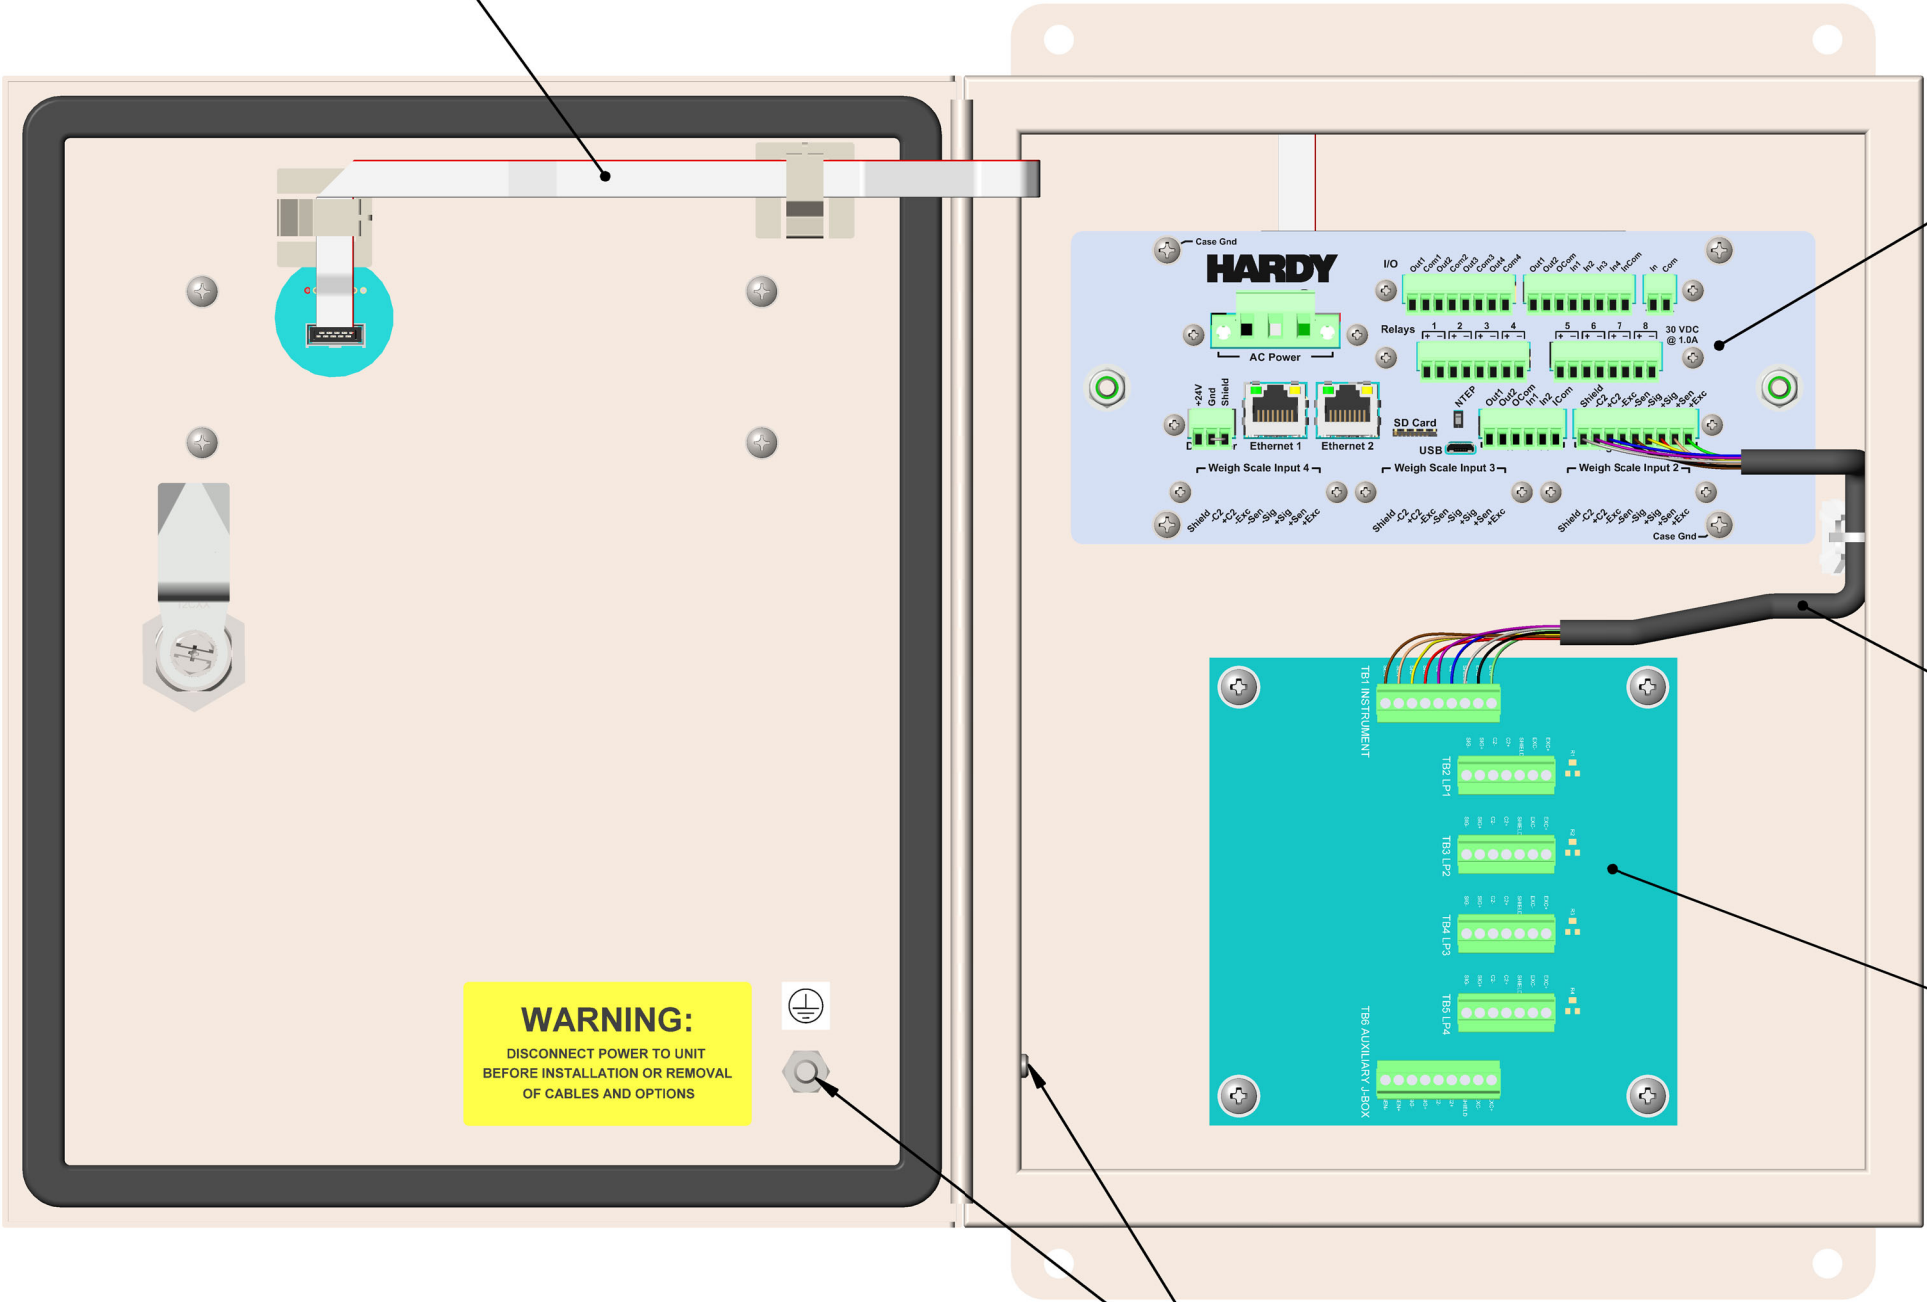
Case Gnd

HARDY

I/O Out1 Com1 Out2 Com2 Out3 Com3 Out4 Com4 Out1 Out2 OCom In1 In2 In3 In4 InCom In Com

Relays 1 2 3 4 5 6 7 8 30 VDC @ 1.0A

AC Power

+24V Gnd Shield

Ethernet 1 Ethernet 2

SD Card NTEP USB

Out1 Out2 OCom In1 In2 ICom

Shield -C2 +C2 -Exc -Sen -Sig +Sig +Sen +Exc

Weigh Scale Input 4 Weigh Scale Input 3 Weigh Scale Input 2

Shield -C2 +C2 -Exc -Sen -Sig +Sig +Sen +Exc

Shield -C2 +C2 -Exc -Sen -Sig +Sig +Sen +Exc

Shield -C2 +C2 -Exc -Sen -Sig +Sig +Sen +Exc

Case Gnd

TB1 INSTRUMENT

TB2 LP1

TB3 LP2

TB4 LP3

TB5 LP4

TB6 AUXILIARY J-BOX

WARNING:
DISCONNECT POWER TO UNIT BEFORE INSTALLATION OR REMOVAL OF CABLES AND OPTIONS